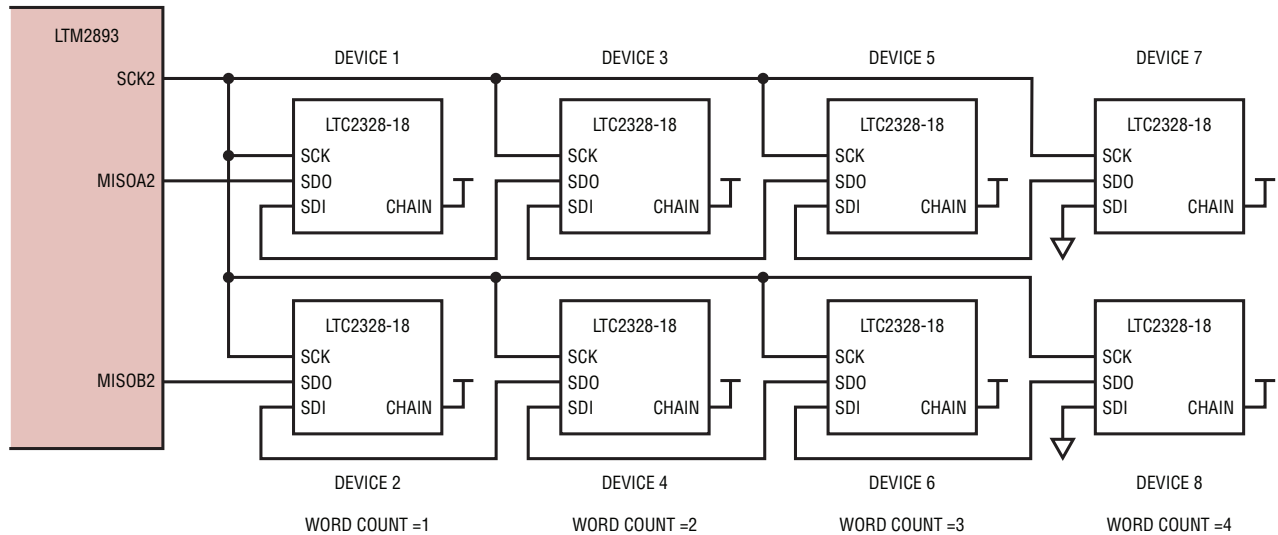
LTM2893
SCK2
MISOA2
MISOB2

DEVICE 1
LTC2328-18
SCK
SDO
SDI
CHAIN

DEVICE 3
LTC2328-18
SCK
SDO
SDI
CHAIN

DEVICE 5
LTC2328-18
SCK
SDO
SDI
CHAIN

DEVICE 7
LTC2328-18
SCK
SDO
SDI
CHAIN

LTC2328-18
SCK
SDO
SDI
CHAIN
DEVICE 2
WORD COUNT =1

LTC2328-18
SCK
SDO
SDI
CHAIN
DEVICE 4
WORD COUNT =2

LTC2328-18
SCK
SDO
SDI
CHAIN
DEVICE 6
WORD COUNT =3

LTC2328-18
SCK
SDO
SDI
CHAIN
DEVICE 8
WORD COUNT =4